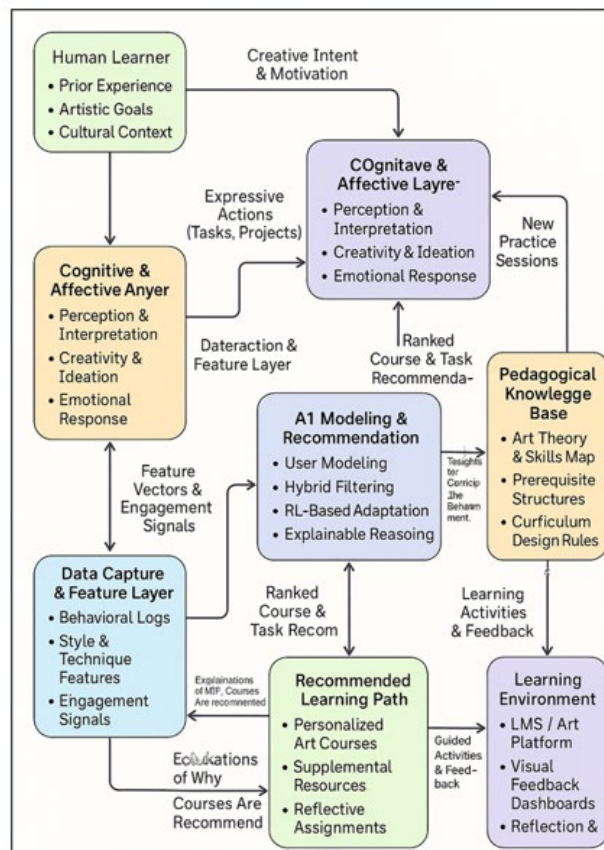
Human Learner
• Prior Experience
• Artistic Goals
• Cultural Context

Creative Intent & Motivation

COgnitave & Affective Layre⁻
• Perception & Interpretation
• Creativity & Ideation
• Emotional Response

Expressive Actions (Tasks, Projects)

New Practice Sessions

Cognitive & Affective Anyer
• Perception & Interpretation
• Creativity & Ideation
• Emotional Response

Dateraction & Feature Layer

Ranked Course & Task Recommenda-

Pedagogical Knowlegge Base
• Art Theory & Skills Map
• Prerequisite Structures
• Curficulum Design Rules

A1 Modeling & Recommendation
• User Modeling
• Hybrid Filtering
• RL-Based Adaptation
• Explainable Reasoing

Tesights ter Corricip Jhe Behaimment.

Feature Vectors & Engagement Signals

Data Capture & Feature Layer
• Behavioral Logs
• Style & Technique Features
• Engagement Signals

Ranked Course & Task Recom

Learning Activities & Feedback

Explainations of MIP, Courses Are recommented

Recommended Learning Path
• Personalized Art Courses
• Supplemental Resources
• Reflective Assignments

Guided Activities & Feed-back

Learning Environment
• LMS / Art Platform
• Visual Feedback Dashboards
• Reflection &

Ecxlukations of Why Courses Are Recommend